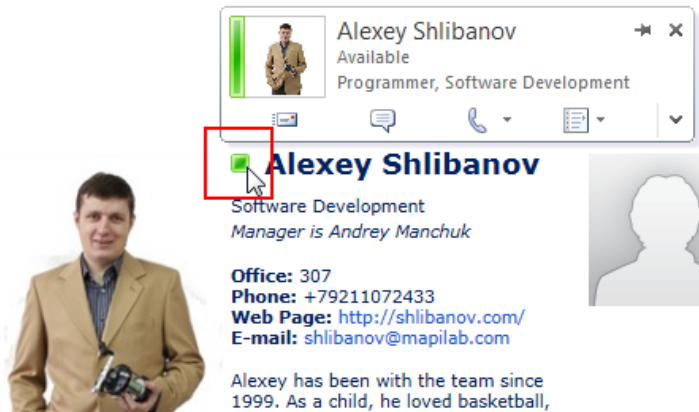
Alexey Shlibanov
Available
Programmer, Software Development

Alexey Shlibanov

Software Development
Manager is Andrey Manchuk

**Office:** 307
**Phone:** +79211072433
**Web Page:** http://shlibanov.com/
**E-mail:** shlibanov@mapilab.com

Alexey has been with the team since 1999. As a child, he loved basketball,